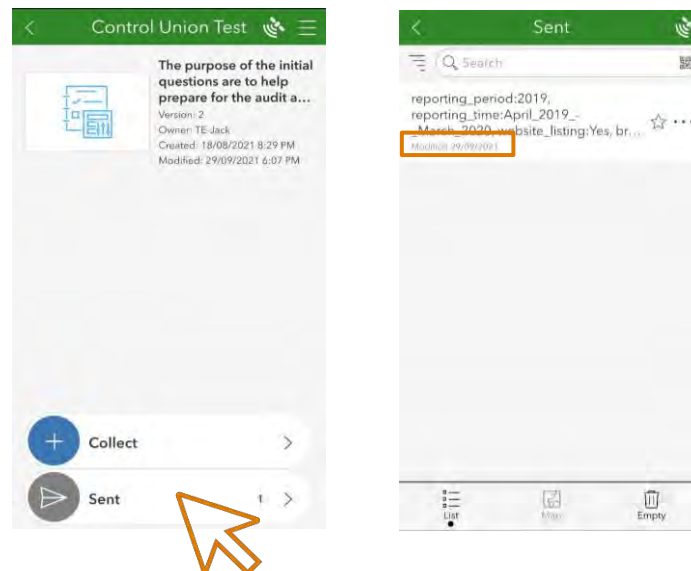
Control Union Test

The purpose of the initial questions are to help prepare for the audit a...
Version: 2
Owner: TE-Jack
Created: 18/08/2021 8:29 PM
Modified: 29/09/2021 6:07 PM

Collect

Sent

1

Sent

Search

reporting_period:2019, reporting_time:April_2019_-_March_2020, website_listing:Yes, br...
Modified 29/09/2021

List

Map

Empty